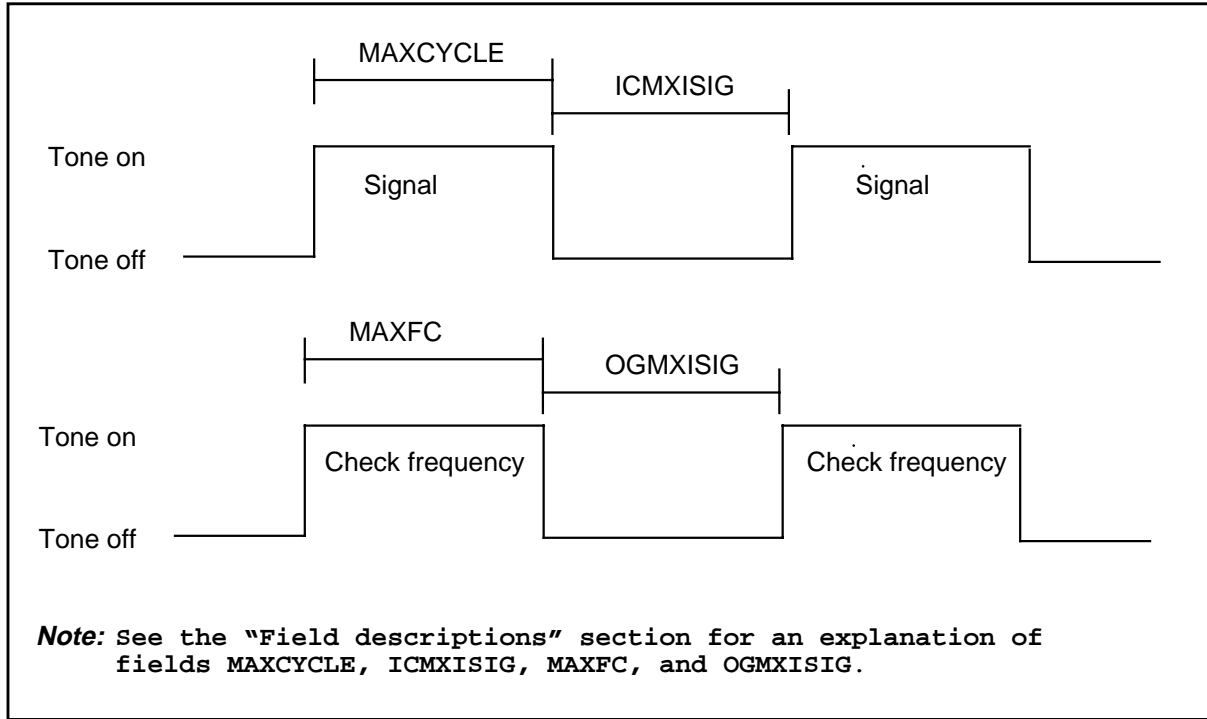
MAXCYCLE

ICMXISIG

Tone on

Signal

Signal

Tone off

MAXFC

OGMXISIG

Tone on

Check frequency

Check frequency

Tone off

*Note:* See the "Field descriptions" section for an explanation of fields MAXCYCLE, ICMXISIG, MAXFC, and OGMXISIG.